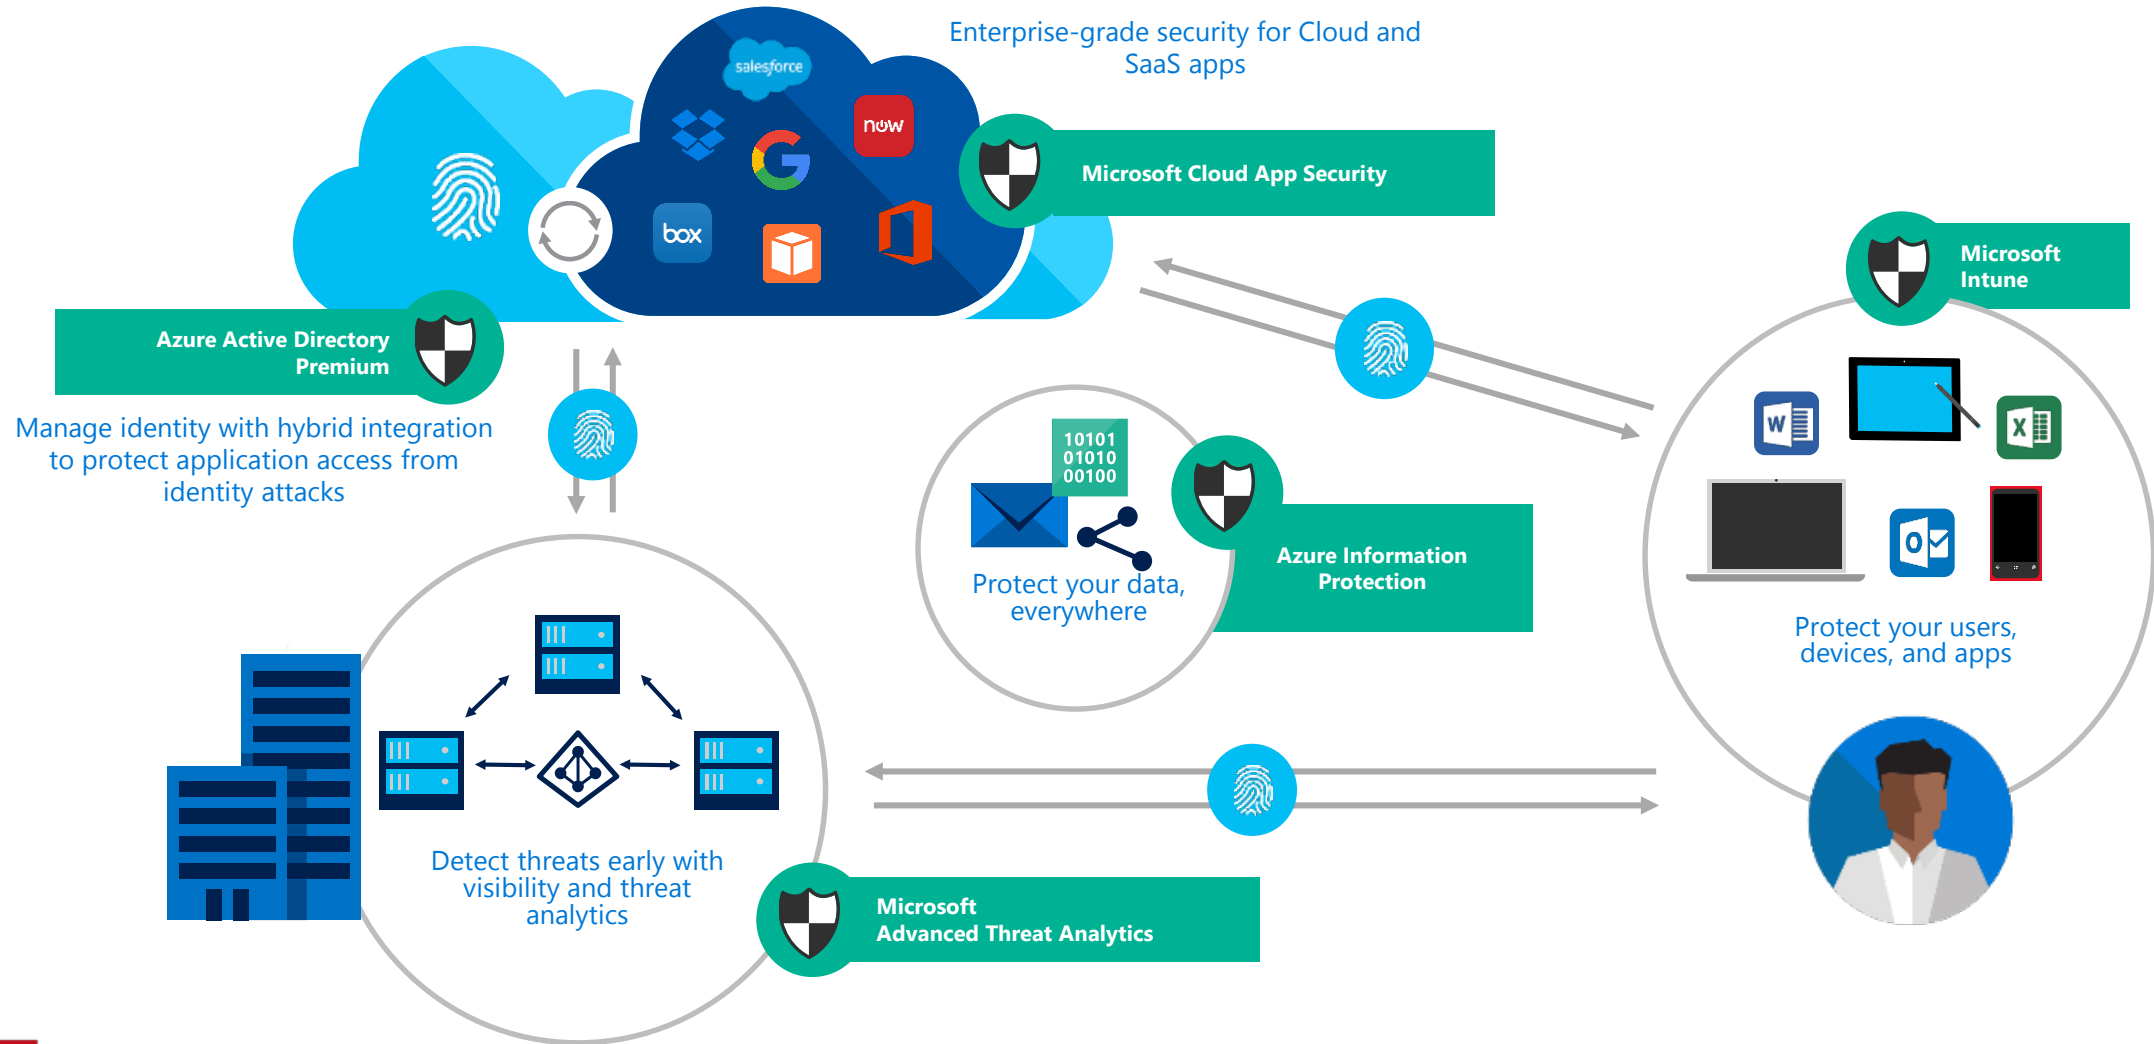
Enterprise-grade security for Cloud and SaaS apps

salesforce

now

box

Microsoft Cloud App Security

Microsoft Intune

Azure Active Directory Premium

Manage identity with hybrid integration to protect application access from identity attacks

10101
01010
00100

Protect your data, everywhere

Azure Information Protection

Protect your users, devices, and apps

Detect threats early with visibility and threat analytics

Microsoft Advanced Threat Analytics